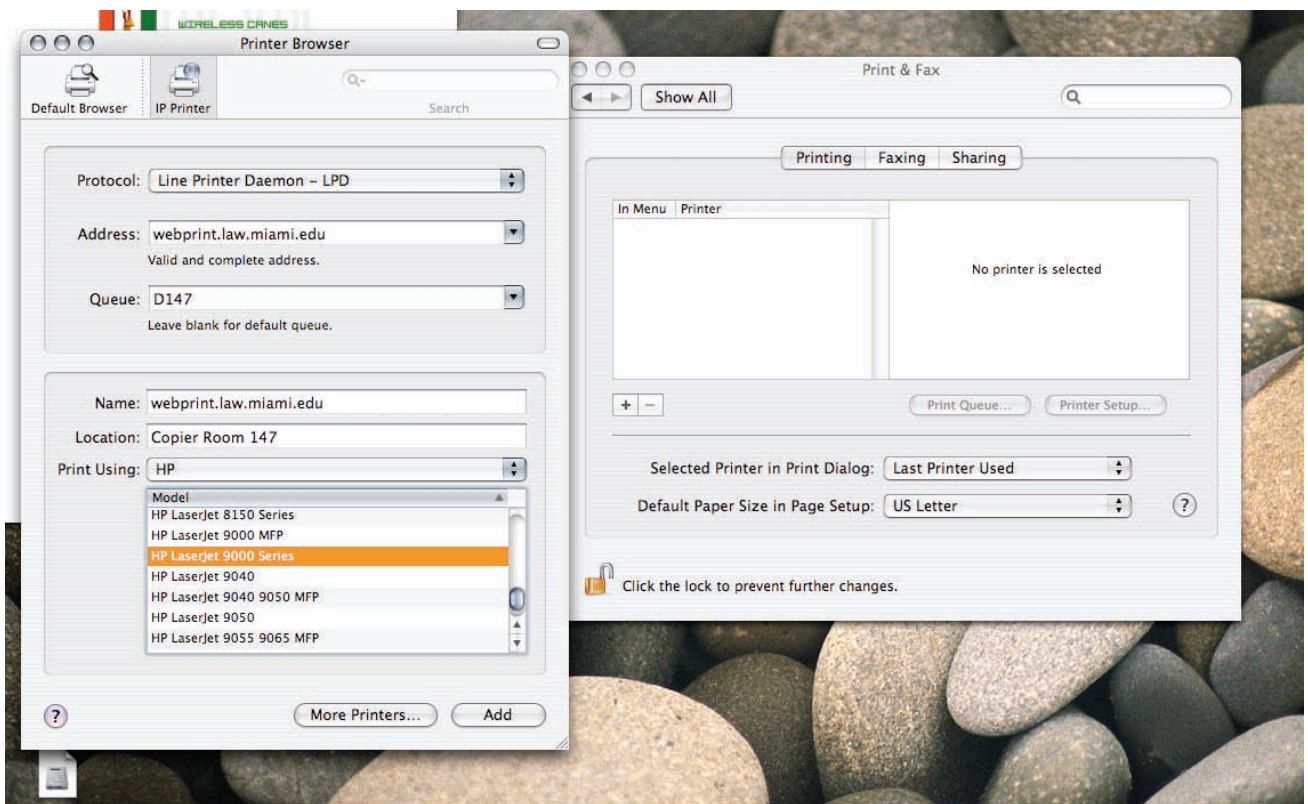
WIRELESS CANES

Printer Browser

Default Browser IP Printer

Search

Protocol: Line Printer Daemon – LPD

Address: webprint.law.miami.edu
Valid and complete address.

Queue: D147
Leave blank for default queue.

Name: webprint.law.miami.edu

Location: Copier Room 147

Print Using: HP

| Model |
|---|
| HP LaserJet 8150 Series |
| HP LaserJet 9000 MFP |
| HP LaserJet 9000 Series |
| HP LaserJet 9040 |
| HP LaserJet 9040 9050 MFP |
| HP LaserJet 9050 |
| HP LaserJet 9055 9065 MFP |

?

More Printers... Add

Print & Fax

Show All

Printing Faxing Sharing

| In Menu | Printer |
|---|---|

No printer is selected

+ −

Print Queue... Printer Setup...

Selected Printer in Print Dialog: Last Printer Used

Default Paper Size in Page Setup: US Letter

?

Click the lock to prevent further changes.